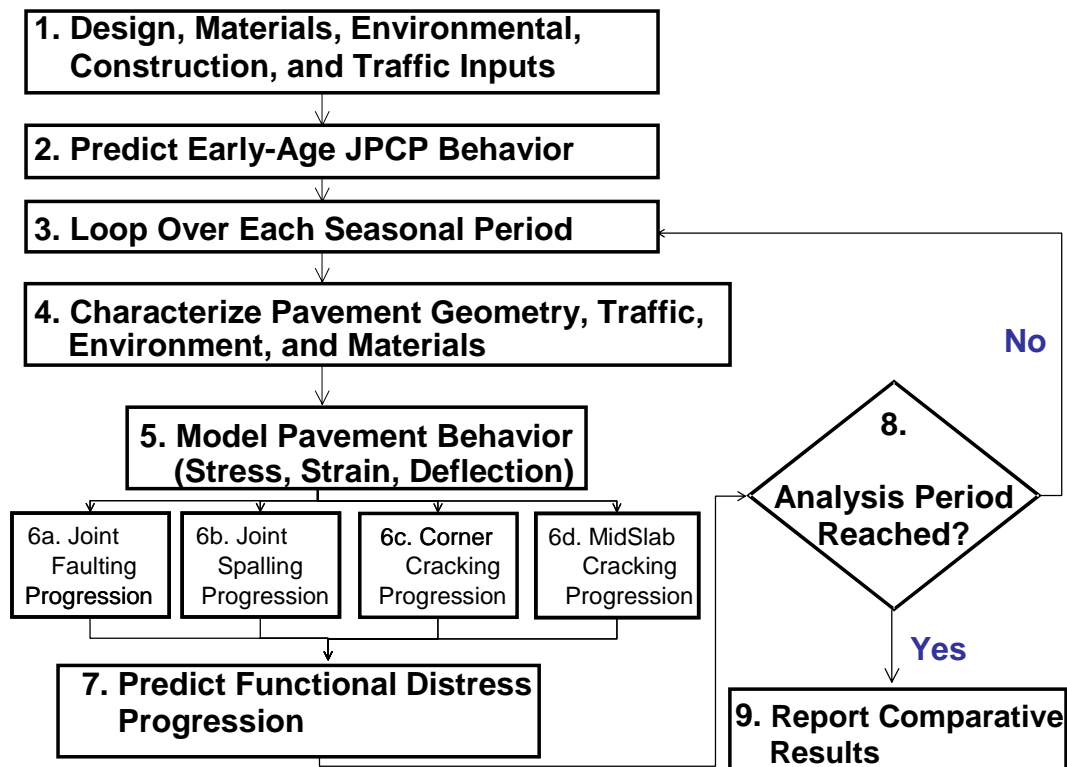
1. Design, Materials, Environmental, Construction, and Traffic Inputs

2. Predict Early-Age JPCP Behavior

3. Loop Over Each Seasonal Period

4. Characterize Pavement Geometry, Traffic, Environment, and Materials

5. Model Pavement Behavior (Stress, Strain, Deflection)

6a. Joint Faulting Progression

6b. Joint Spalling Progression

6c. Corner Cracking Progression

6d. MidSlab Cracking Progression

7. Predict Functional Distress Progression

8. Analysis Period Reached?

No

Yes

9. Report Comparative Results